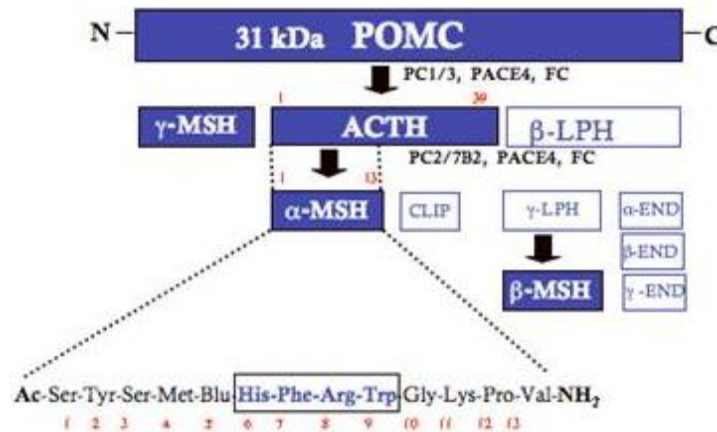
N
31 kDa POMC
C
PC1/3, PACE4, FC
1
39
γ-MSH
ACTH
β-LPH
PC2/7B2, PACE4, FC
1
13
α-MSH
CLIP
γ-LPH
α-END
β-END
β-MSH
γ-END

Ac-Ser-Tyr-Ser-Met-Blu-His-Phe-Arg-Trp-Gly-Lys-Pro-Val-$NH_2$
1 2 3 4 5 6 7 8 9 10 11 12 13